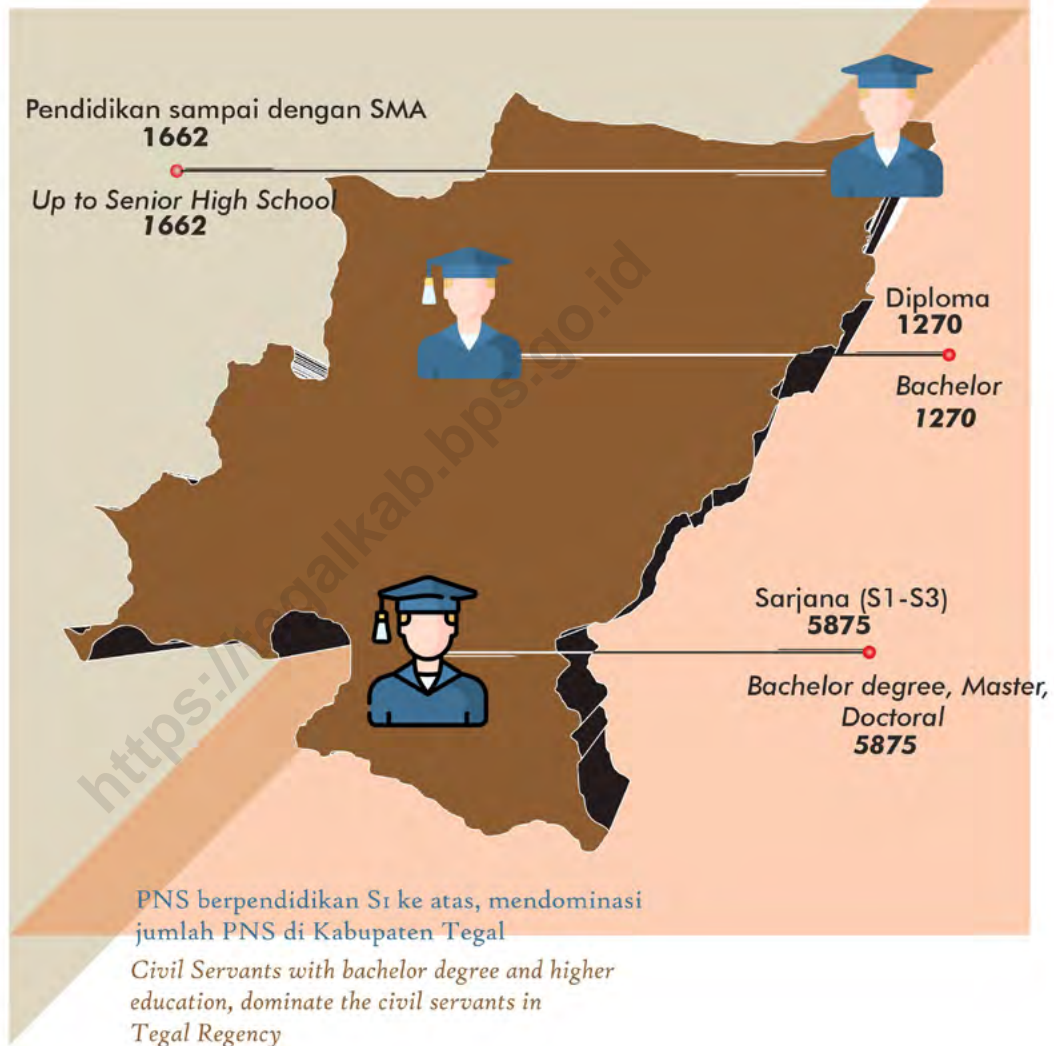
Pendidikan sampai dengan SMA
1662

Up to Senior High School
1662

Diploma
1270

Bachelor
1270

Sarjana (S1-S3)
5875

Bachelor degree, Master, Doctoral
5875

https://tegalkab.bps.go.id

PNS berpendidikan S1 ke atas, mendominasi jumlah PNS di Kabupaten Tegal

Civil Servants with bachelor degree and higher education, dominate the civil servants in Tegal Regency